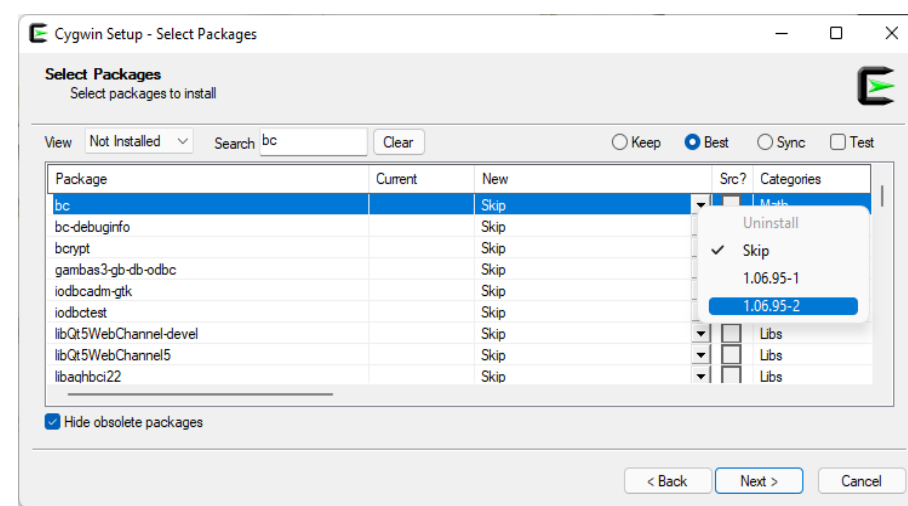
Cygwin Setup - Select Packages

Select Packages
Select packages to install

View Not Installed Search bc Clear
Keep Best Sync Test

| Package | Current | New | Src? | Categories |
|---|---|---|---|---|
| bc | | Skip | | Math |
| bc-debuginfo | | Skip | | |
| bcrypt | | Skip | | |
| gambas3-gb-db-odbc | | Skip | | |
| iodbcadm-gtk | | Skip | | |
| iodbctest | | Skip | | |
| libQt5WebChannel-devel | | Skip | | Libs |
| libQt5WebChannel5 | | Skip | | Libs |
| libaghbci22 | | Skip | | Libs |

Uninstall
Skip
1.06.95-1
1.06.95-2

Hide obsolete packages

< Back Next > Cancel